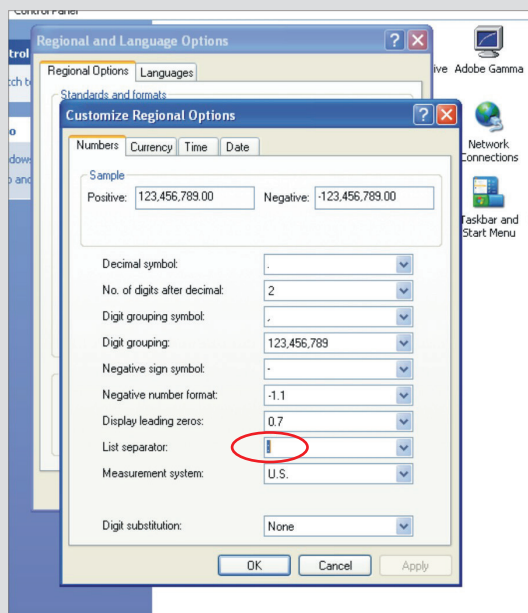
Control Panel

trol

tch t

o

dow

and

Regional and Language Options

Regional Options | Languages

Standards and formats

ive Adobe Gamma

Network Connections

Taskbar and Start Menu

Customize Regional Options

Numbers | Currency | Time | Date

Sample

Positive: 123,456,789.00

Negative: -123,456,789.00

Decimal symbol: .

No. of digits after decimal: 2

Digit grouping symbol: ,

Digit grouping: 123,456,789

Negative sign symbol: -

Negative number format: -1.1

Display leading zeros: 0.7

List separator: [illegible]

Measurement system: U.S.

Digit substitution: None

OK Cancel Apply